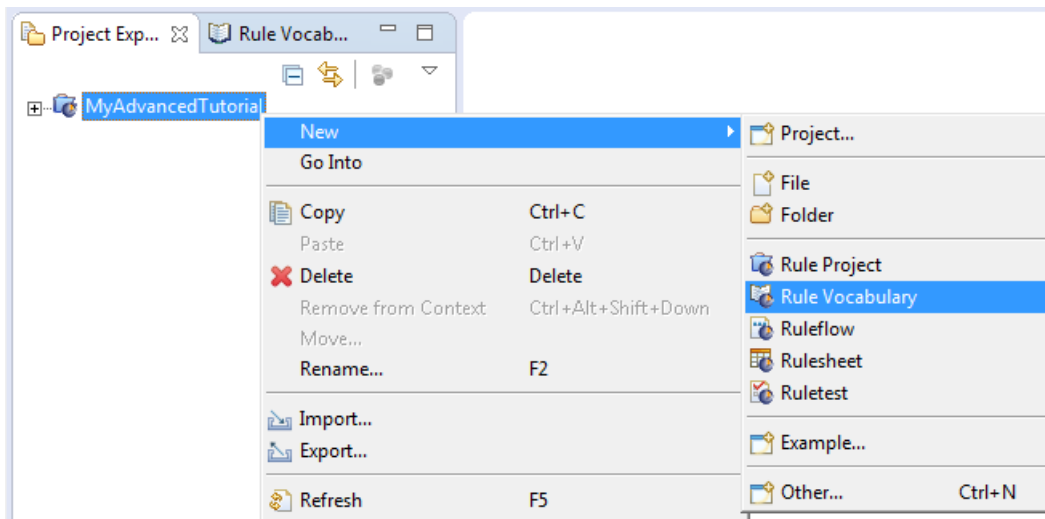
Project Exp... ☒ Rule Vocab...

MyAdvancedTutorial

New
Go Into
Copy Ctrl+C
Paste Ctrl+V
Delete Delete
Remove from Context Ctrl+Alt+Shift+Down
Move...
Rename... F2
Import...
Export...
Refresh F5

Project...
File
Folder
Rule Project
Rule Vocabulary
Ruleflow
Rulesheet
Ruletest
Example...
Other... Ctrl+N